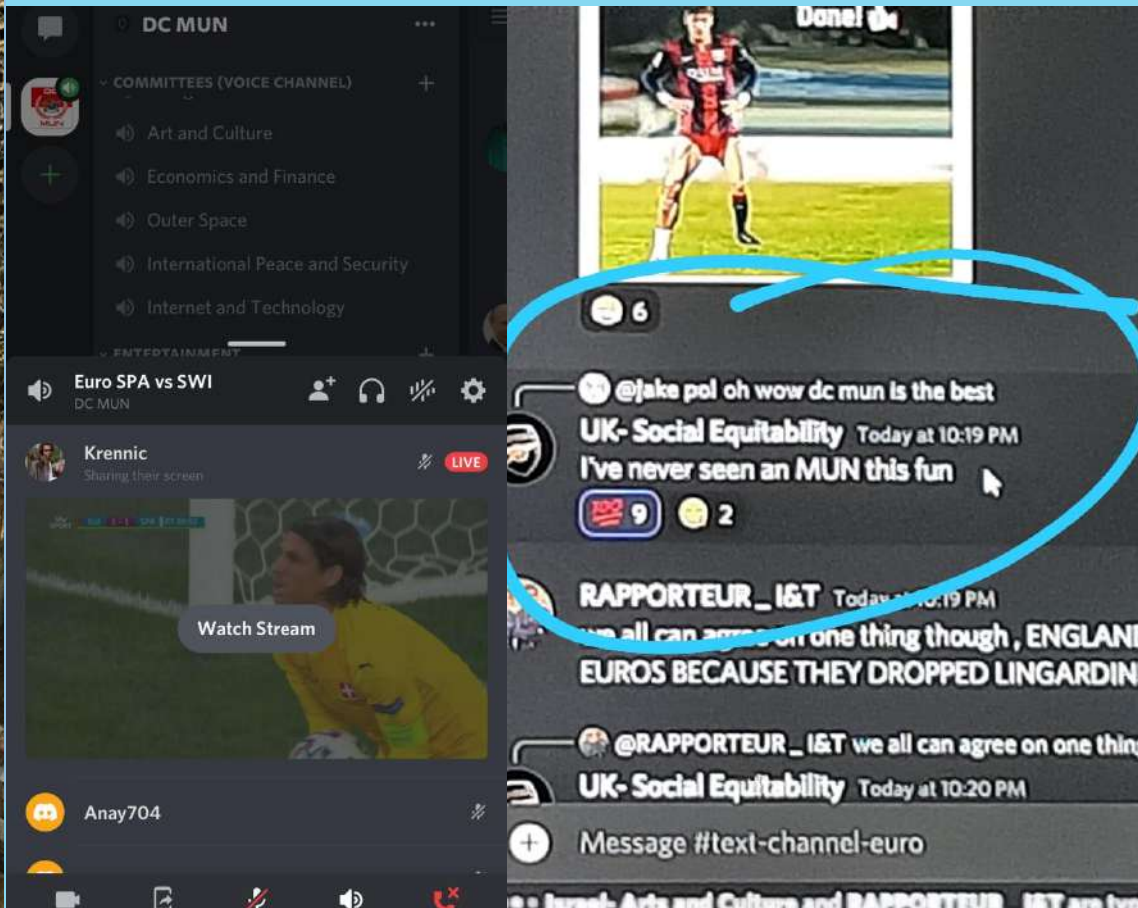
DC MUN

COMMITTEES (VOICE CHANNEL)

Art and Culture

Economics and Finance

Outer Space

International Peace and Security

Internet and Technology

ENTERTAINMENT

Euro SPA vs SWI
DC MUN

Krennic
Sharing their screen

LIVE

Watch Stream

Anay704

Done!

6

@jake pol oh wow dc mun is the best
UK- Social Equitability Today at 10:19 PM
I've never seen an MUN this fun

9 2

RAPPORTEUR_I&T Today at 10:19 PM
we all can agree on one thing though , ENGLAN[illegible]
EUROS BECAUSE THEY DROPPED LINGARDIN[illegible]

@RAPPORTEUR_I&T we all can agree on one thin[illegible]
UK- Social Equitability Today at 10:20 PM

Message #text-channel-euro

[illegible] Israel, Arts and Culture and RAPPORTEUR_I&T are typ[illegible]